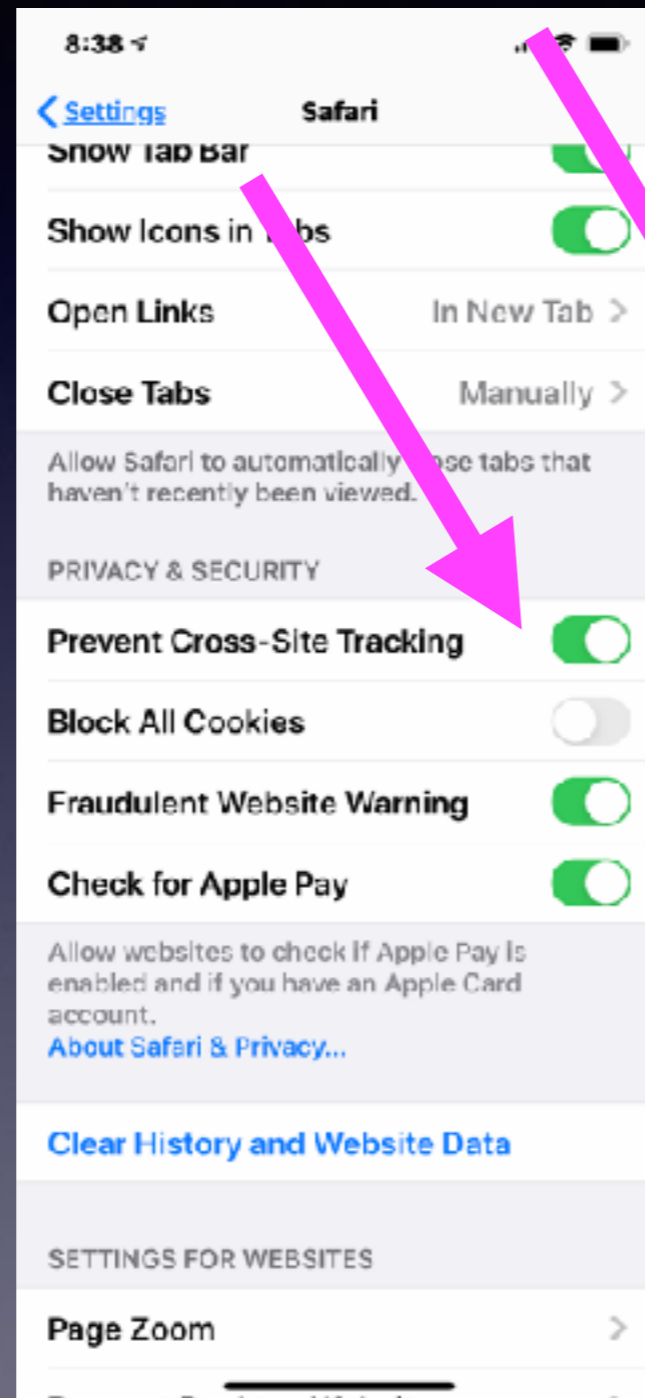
8:38

Settings Safari

Show Tab Bar

Show Icons in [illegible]bs

Open Links In New Tab >

Close Tabs Manually >

Allow Safari to automatically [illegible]se tabs that haven't recently been viewed.

PRIVACY & SECURITY

Prevent Cross-Site Tracking

Block All Cookies

Fraudulent Website Warning

Check for Apple Pay

Allow websites to check if Apple Pay is enabled and if you have an Apple Card account.
About Safari & Privacy...

Clear History and Website Data

SETTINGS FOR WEBSITES

Page Zoom >

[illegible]